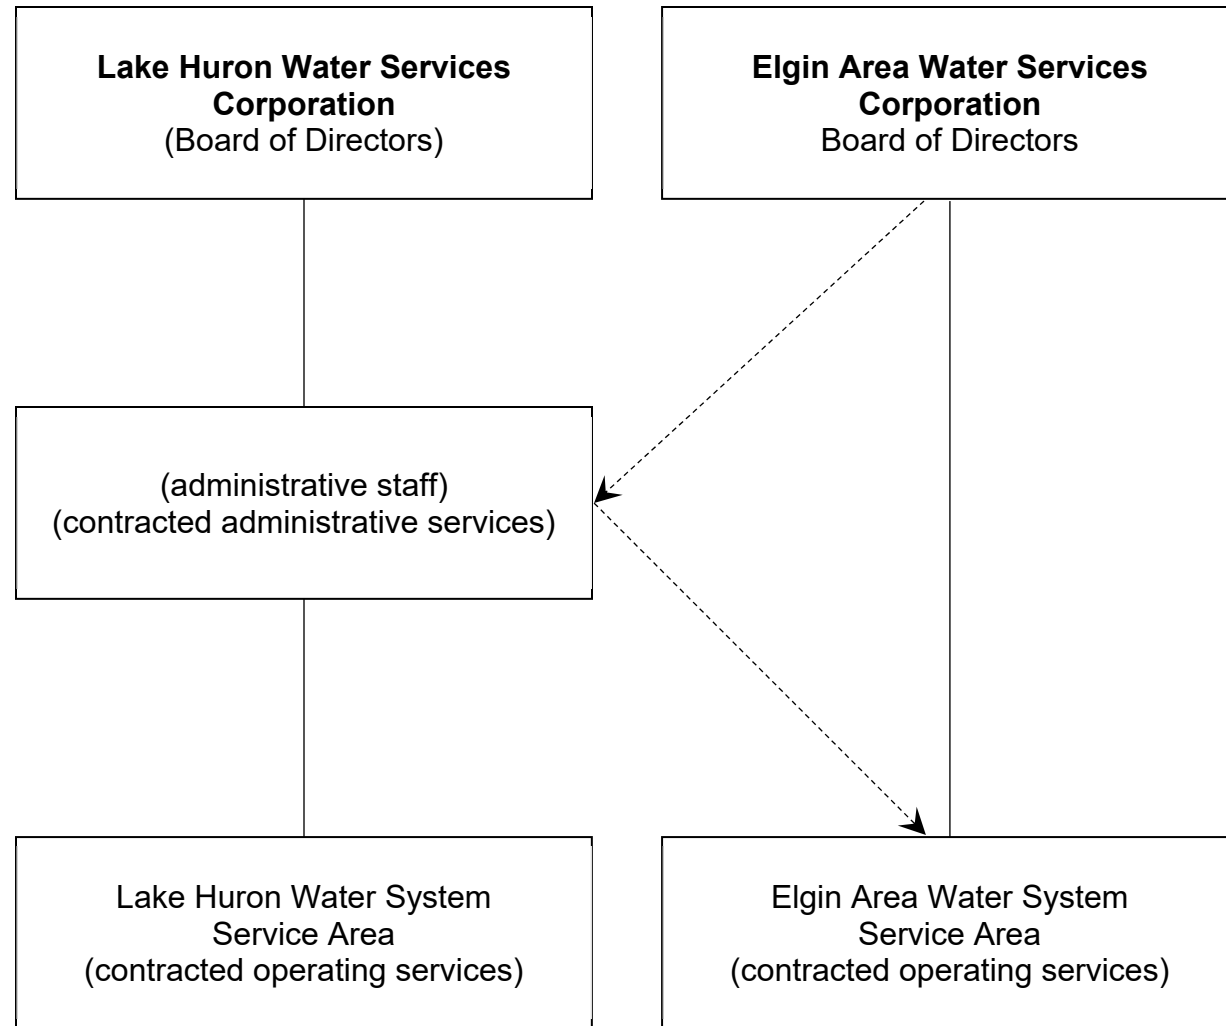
**Lake Huron Water Services Corporation**
(Board of Directors)

**Elgin Area Water Services Corporation**
Board of Directors

(administrative staff)
(contracted administrative services)

Lake Huron Water System
Service Area
(contracted operating services)

Elgin Area Water System
Service Area
(contracted operating services)